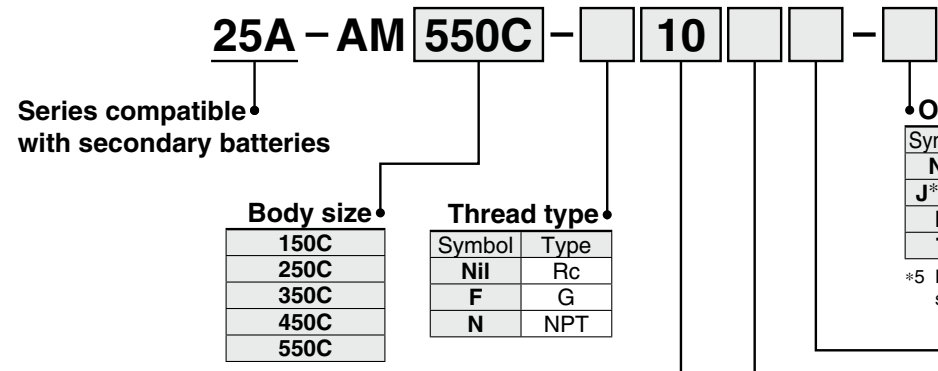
25A – AM 550C – 10 –

Series compatible with secondary batteries

Body size
| 150C |
|---|
| 250C |
| 350C |
| 450C |
| 550C |

Thread type
| Symbol | Type |
|---|---|
| Nil | Rc |
| F | G |
| N | NPT |

O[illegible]
| Sym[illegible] |
|---|
| N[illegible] |
| J* |
| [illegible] |
| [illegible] |

*5 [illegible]